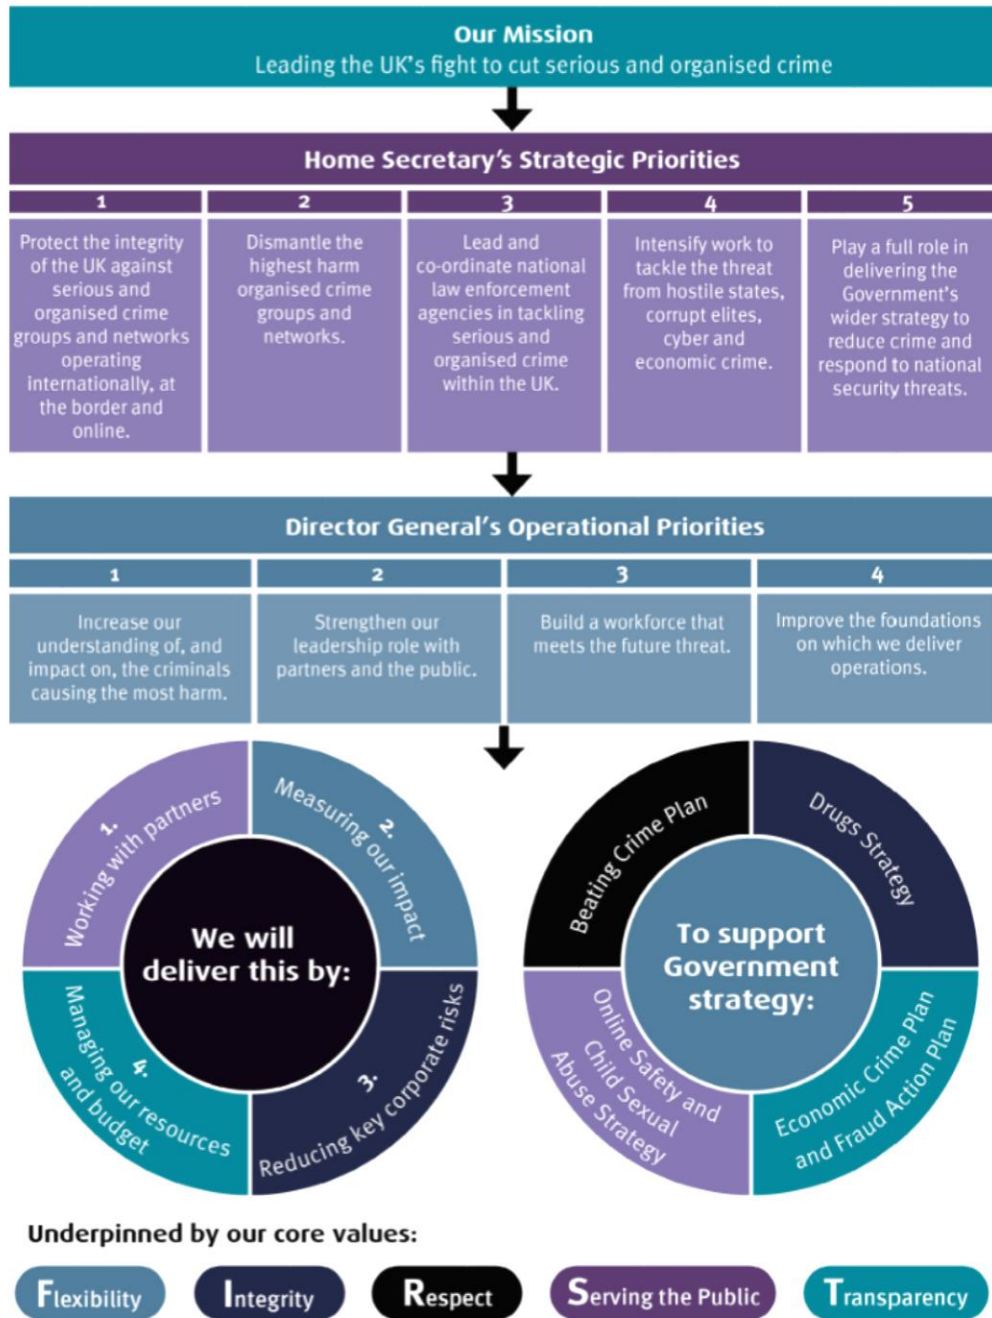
Our Mission
Leading the UK's fight to cut serious and organised crime

Home Secretary's Strategic Priorities

| 1 | 2 | 3 | 4 | 5 |
|---|---|---|---|---|
| Protect the integrity of the UK against serious and organised crime groups and networks operating internationally, at the border and online. | Dismantle the highest harm organised crime groups and networks. | Lead and co-ordinate national law enforcement agencies in tackling serious and organised crime within the UK. | Intensify work to tackle the threat from hostile states, corrupt elites, cyber and economic crime. | Play a full role in delivering the Government's wider strategy to reduce crime and respond to national security threats. |

Director General's Operational Priorities

| 1 | 2 | 3 | 4 |
|---|---|---|---|
| Increase our understanding of, and impact on, the criminals causing the most harm. | Strengthen our leadership role with partners and the public. | Build a workforce that meets the future threat. | Improve the foundations on which we deliver operations. |

We will deliver this by:
1. Working with partners
2. Measuring our impact
3. Reducing key corporate risks
4. Managing our resources and budget

To support Government strategy:
Beating Crime Plan
Drugs Strategy
Economic Crime Plan and Fraud Action Plan
Online Safety and Child Sexual Abuse Strategy

Underpinned by our core values:
Flexibility Integrity Respect Serving the Public Transparency